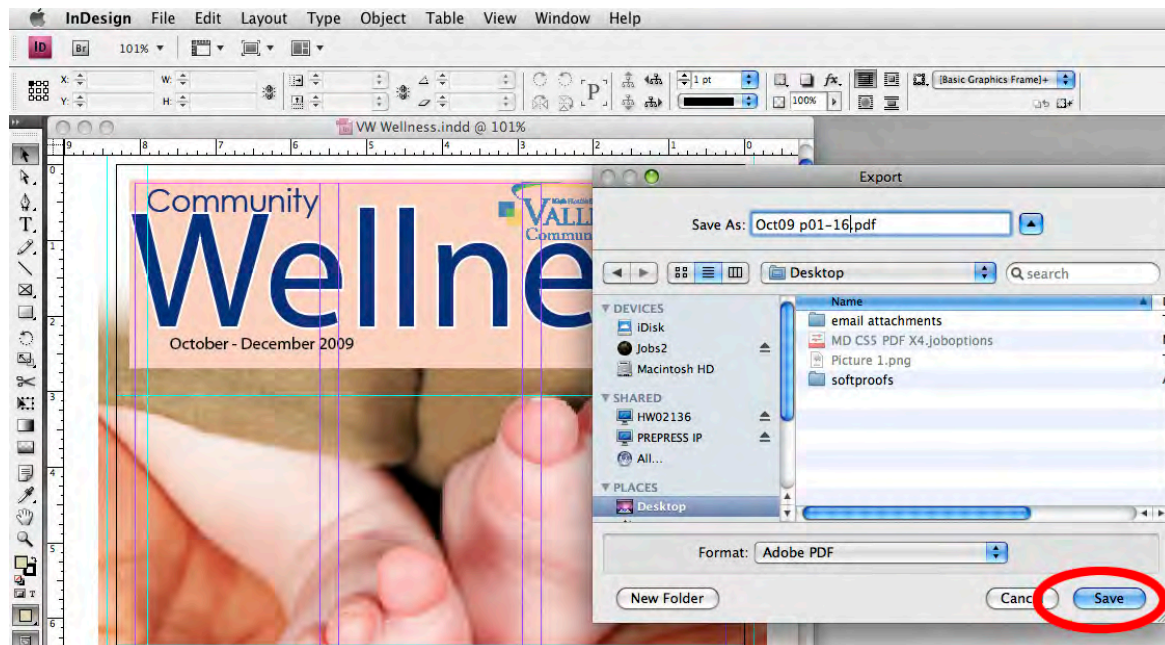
InDesign File Edit Layout Type Object Table View Window Help

ID Br 101%

X: Y: W: H:

1 pt

100%

[Basic Graphics Frame]+

VW Wellness.indd @ 101%

Community

Wellne

October - December 2009

VALL

Commun

Export

Save As: Oct09 p01-16.pdf

Desktop

search

DEVICES

iDisk

Jobs2

Macintosh HD

SHARED

HW02136

PREPRESS IP

All...

PLACES

Desktop

Name

email attachments

MD CS5 PDF X4.joboptions

Picture 1.png

softproofs

Format: Adobe PDF

New Folder

Canc

Save